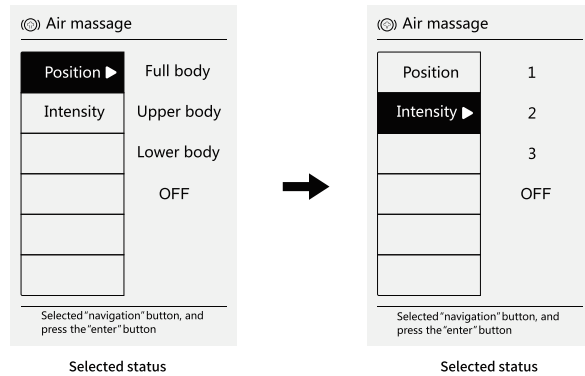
Air massage

Position ▶
Intensity

Full body
Upper body
Lower body
OFF

Selected "navigation" button, and press the "enter" button

Selected status

Air massage

Position
Intensity ▶

1
2
3
OFF

Selected "navigation" button, and press the "enter" button

Selected status